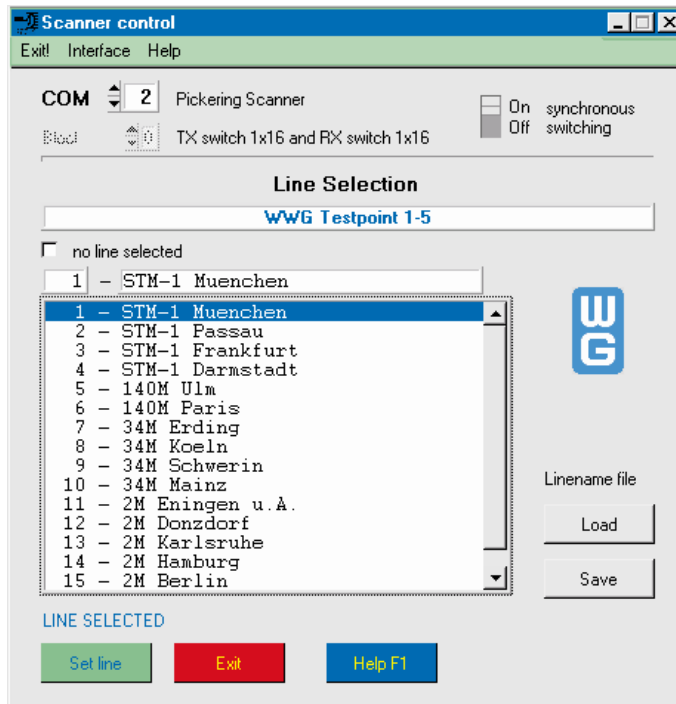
Scanner control

Exit! Interface Help

COM 2 Pickering Scanner

Blocl 0 TX switch 1x16 and RX switch 1x16

On Off synchronous switching

Line Selection

WWG Testpoint 1-5

no line selected

1 – STM-1 Muenchen

1 – STM-1 Muenchen
2 – STM-1 Passau
3 – STM-1 Frankfurt
4 – STM-1 Darmstadt
5 – 140M Ulm
6 – 140M Paris
7 – 34M Erding
8 – 34M Koeln
9 – 34M Schwerin
10 – 34M Mainz
11 – 2M Eningen u.A.
12 – 2M Donzdorf
13 – 2M Karlsruhe
14 – 2M Hamburg
15 – 2M Berlin

WG

Linename file

Load

Save

LINE SELECTED

Set line Exit Help F1